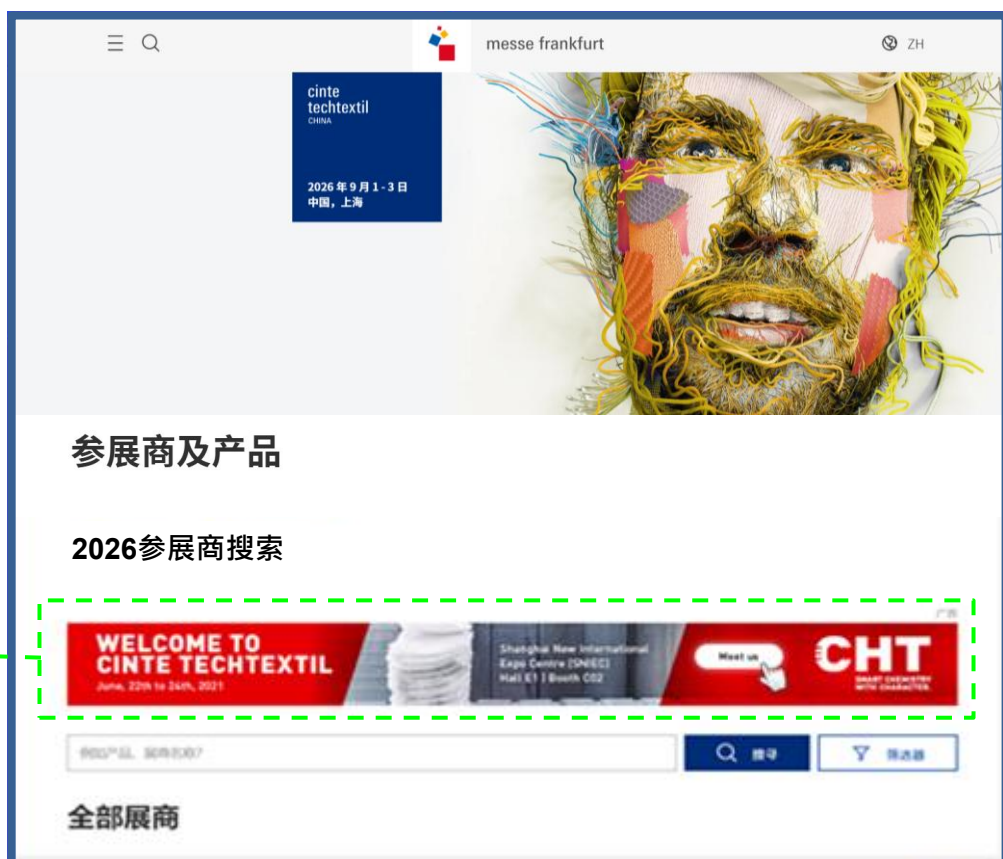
messe frankfurt

ZH

cinte
techtextil
CHINA

2026 年 9 月 1 - 3 日
中国，上海

参展商及产品

2026参展商搜索

广告

WELCOME TO
CINTE TECHTEXTIL
June, 22th to 24th, 2021

Shanghai New International Expo Centre (SNIEC)
Hall E1 | Booth C02

Meet us

CHT
SMART CHEMISTRY WITH CHARACTER.

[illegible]

搜寻

筛选器

全部展商